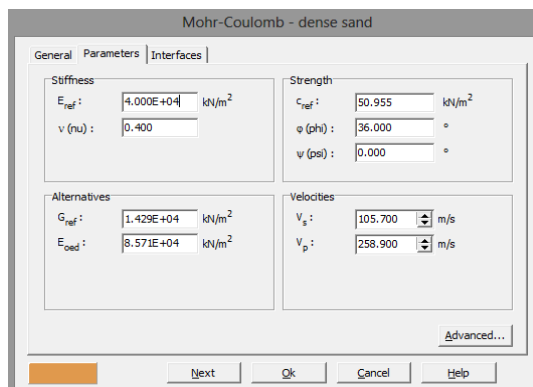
Mohr-Coulomb - dense sand

General | Parameters | Interfaces

Stiffness

$E_{ref}$ : 4.000E+04 kN/m$^2$

ν (nu) : 0.400

Strength

$c_{ref}$ : 50.955 kN/m$^2$

φ (phi) : 36.000 °

ψ (psi) : 0.000 °

Alternatives

$G_{ref}$ : 1.429E+04 kN/m$^2$

$E_{oed}$ : 8.571E+04 kN/m$^2$

Velocities

$V_s$ : 105.700 m/s

$V_p$ : 258.900 m/s

Advanced...

Next | Ok | Cancel | Help